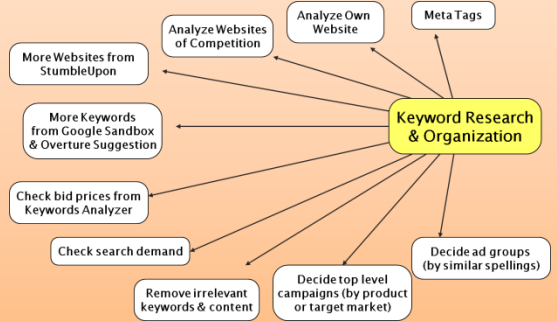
Keyword Research & Organization

Analyze Websites of Competition

Analyze Own Website

Meta Tags

More Websites from StumbleUpon

More Keywords from Google Sandbox & Overture Suggestion

Check bid prices from Keywords Analyzer

Check search demand

Remove irrelevant keywords & content

Decide top level campaigns (by product or target market)

Decide ad groups (by similar spellings)